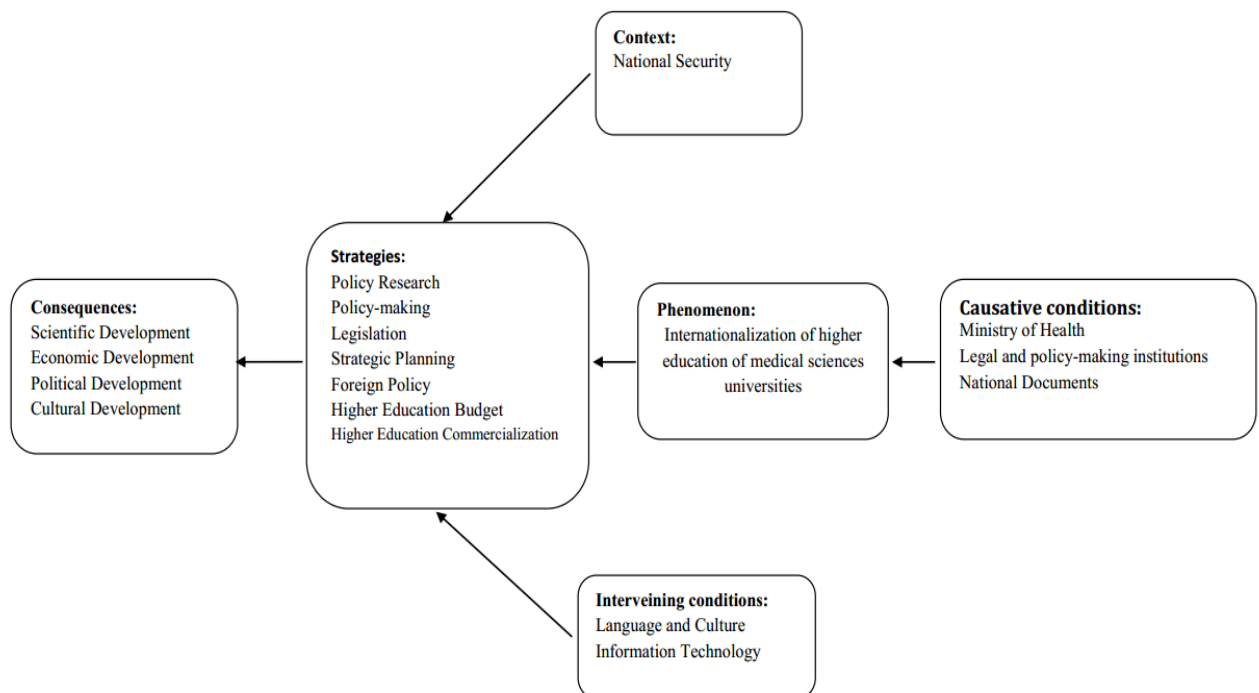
Context:
National Security

Strategies:
Policy Research
Policy-making
Legislation
Strategic Planning
Foreign Policy
Higher Education Budget
Higher Education Commercialization

Consequences:
Scientific Development
Economic Development
Political Development
Cultural Development

Phenomenon:
Internationalization of higher education of medical sciences universities

Causative conditions:
Ministry of Health
Legal and policy-making institutions
National Documents

Interveining conditions:
Language and Culture
Information Technology